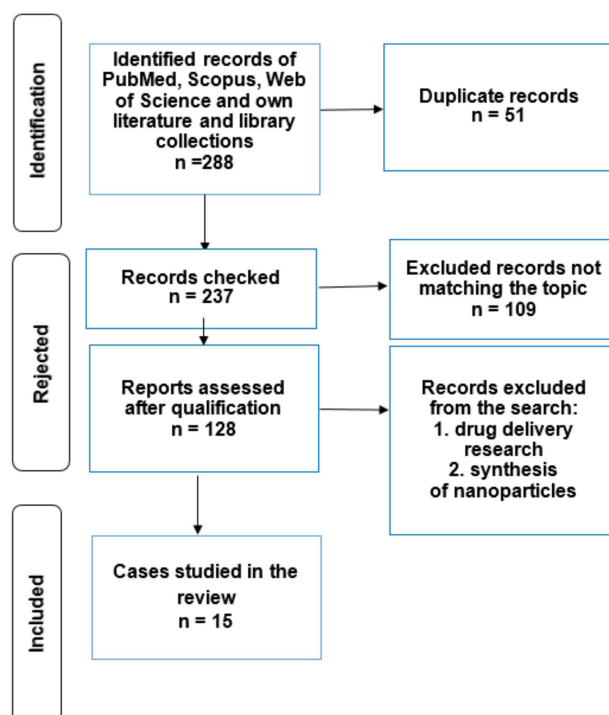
Identification

Identified records of PubMed, Scopus, Web of Science and own literature and library collections
n =288

Duplicate records
n = 51

Rejected

Records checked
n = 237

Excluded records not matching the topic
n = 109

Reports assessed after qualification
n = 128

Records excluded from the search:
1. drug delivery research
2. synthesis of nanoparticles

Included

Cases studied in the review
n = 15